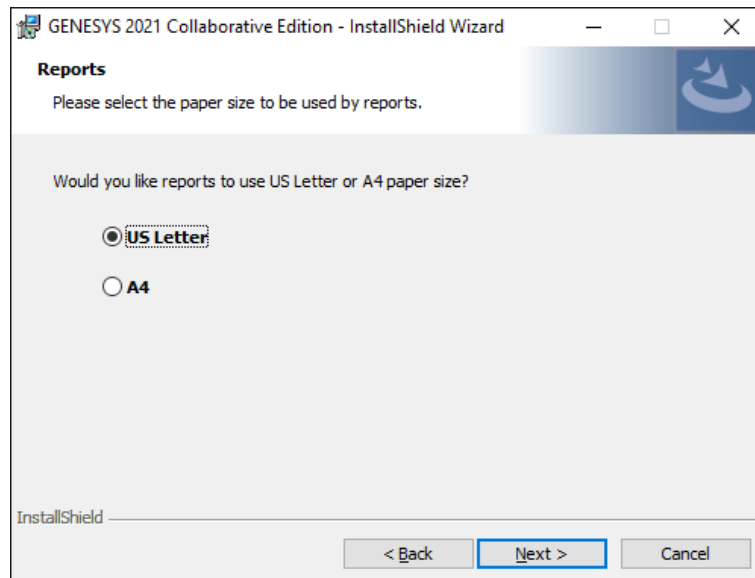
GENESYS 2021 Collaborative Edition - InstallShield Wizard

Reports

Please select the paper size to be used by reports.

Would you like reports to use US Letter or A4 paper size?

US Letter

A4

InstallShield

< Back

Next >

Cancel